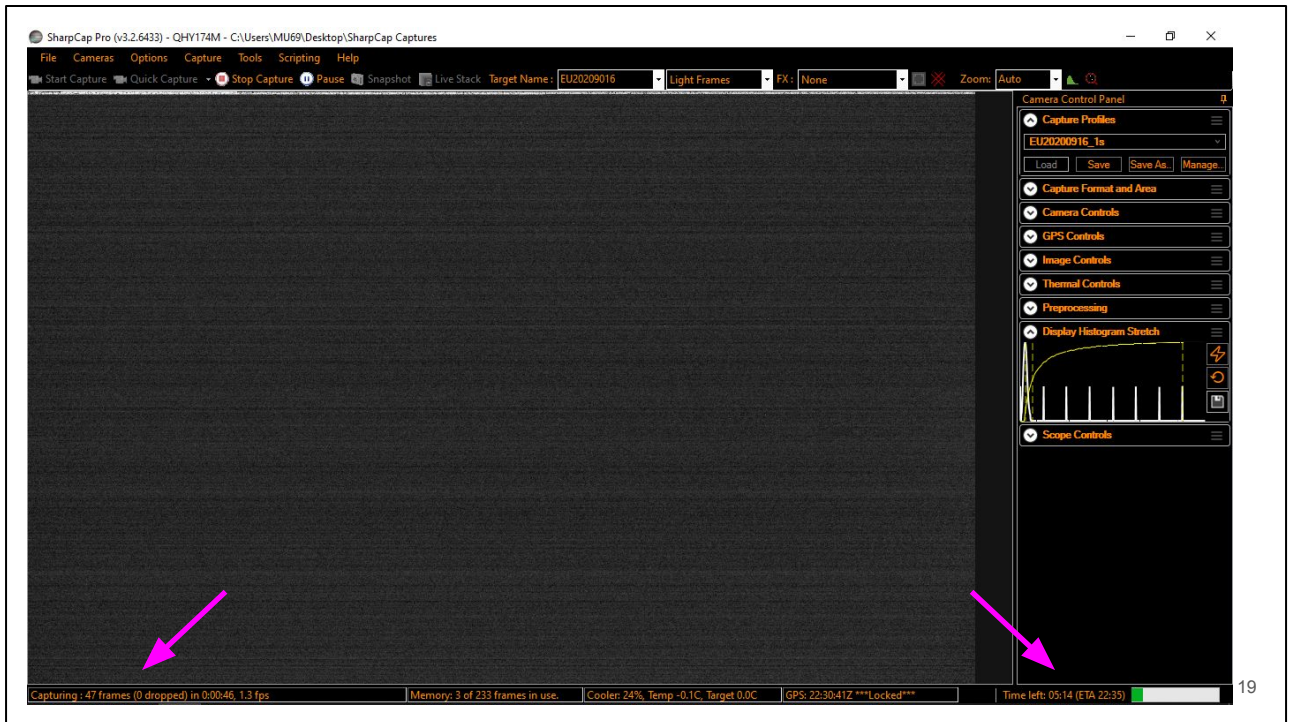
SharpCap Pro (v3.2.6433) - QHY174M - C:\Users\MU69\Desktop\SharpCap Captures

File Cameras Options Capture Tools Scripting Help

Start Capture Quick Capture Stop Capture Pause Snapshot Live Stack Target Name : EU20209016 Light Frames FX : None Zoom: Auto

Camera Control Panel

Capture Profiles

EU20200916_1s

Load Save Save As.. Manage..

Capture Format and Area

Camera Controls

GPS Controls

Image Controls

Thermal Controls

Preprocessing

Display Histogram Stretch

Scope Controls

Capturing : 47 frames (0 dropped) in 0:00:46, 1.3 fps | Memory: 3 of 233 frames in use. | Cooler: 24%, Temp -0.1C, Target 0.0C | GPS: 22:30:41Z ***Locked*** | Time left: 05:14 (ETA 22:35)

19